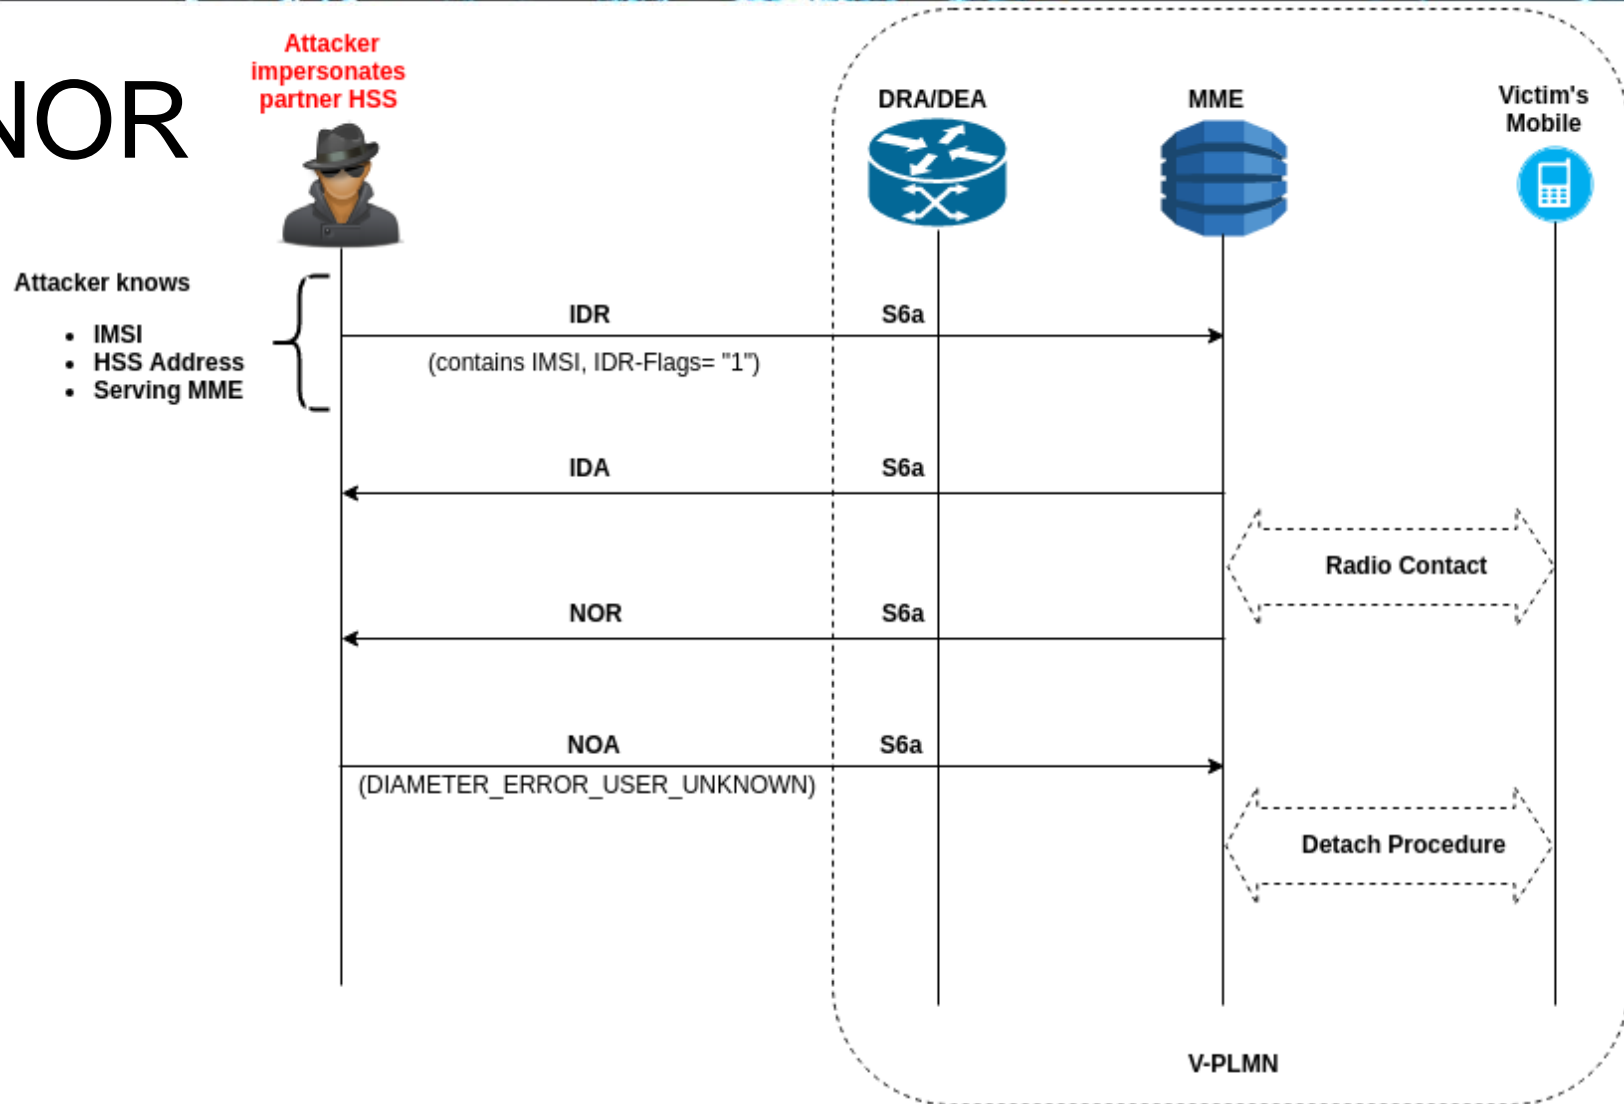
NOR

Attacker impersonates partner HSS

DRA/DEA

MME

Victim's Mobile

Attacker knows

- IMSI
- HSS Address
- Serving MME

IDR

S6a

(contains IMSI, IDR-Flags= "1")

IDA

S6a

Radio Contact

NOR

S6a

NOA

S6a

(DIAMETER_ERROR_USER_UNKNOWN)

Detach Procedure

V-PLMN